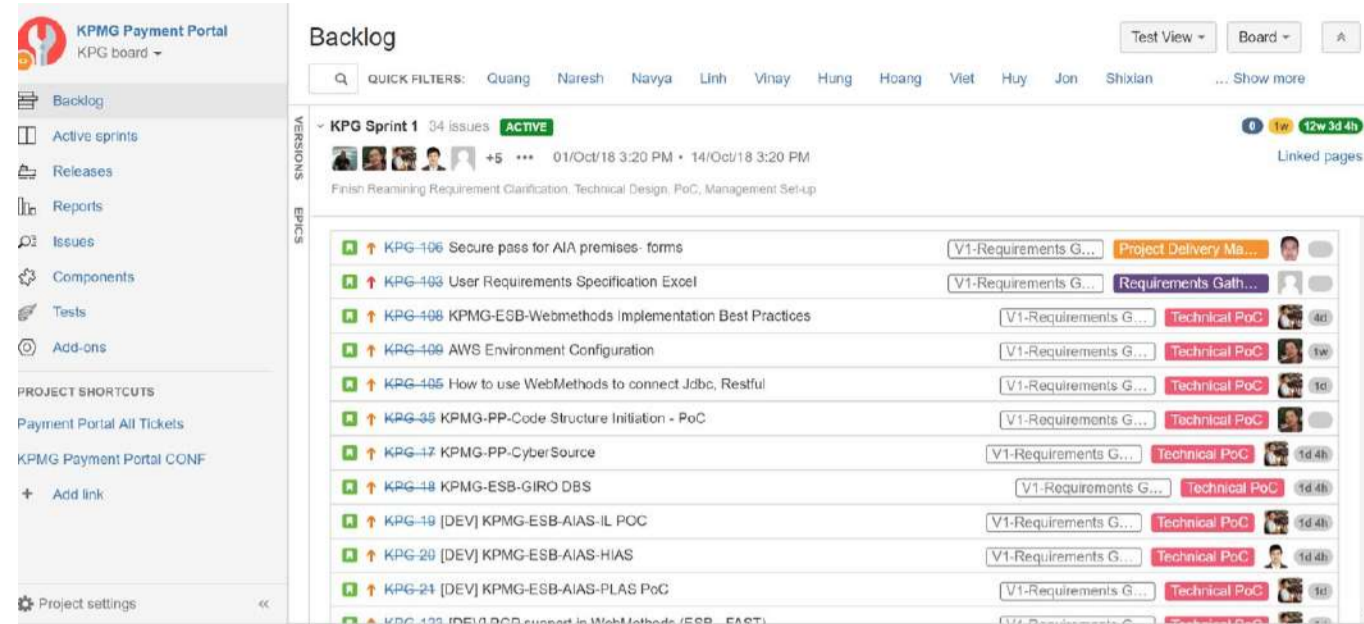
KPMG Payment Portal
KPG board

Backlog
Active sprints
Releases
Reports
Issues
Components
Tests
Add-ons

PROJECT SHORTCUTS
Payment Portal All Tickets
KPMG Payment Portal CONF
+ Add link

Project settings

Backlog

Test View
Board

QUICK FILTERS: Quang Naresh Navya Linh Vinay Hung Hoang Viet Huy Jon Shixian ... Show more

VERSIONS
EPICS

KPG Sprint 1 34 issues ACTIVE
0 1w 12w 3d 4h
+5 ••• 01/Oct/18 3:20 PM • 14/Oct/18 3:20 PM
Linked pages
Finish Reamining Requirement Clarification, Technical Design, PoC, Management Set-up

| Issue | Summary | Version | Epic | Estimate |
|---|---|---|---|---|
| KPG-106 | Secure pass for AIA premises- forms | V1-Requirements G... | Project Delivery Ma... | |
| KPG-103 | User Requirements Specification Excel | V1-Requirements G... | Requirements Gath... | |
| KPG-108 | KPMG-ESB-Webmethods Implementation Best Practices | V1-Requirements G... | Technical PoC | 4d |
| KPG-109 | AWS Environment Configuration | V1-Requirements G... | Technical PoC | 1w |
| KPG-105 | How to use WebMethods to connect Jdbc, Restful | V1-Requirements G... | Technical PoC | 1d |
| KPG-35 | KPMG-PP-Code Structure Initiation - PoC | V1-Requirements G... | Technical PoC | |
| KPG-17 | KPMG-PP-CyberSource | V1-Requirements G... | Technical PoC | 1d 4h |
| KPG-18 | KPMG-ESB-GIRO DBS | V1-Requirements G... | Technical PoC | 1d 4h |
| KPG-19 | [DEV] KPMG-ESB-AIAS-IL POC | V1-Requirements G... | Technical PoC | 1d 4h |
| KPG-20 | [DEV] KPMG-ESB-AIAS-HIAS | V1-Requirements G... | Technical PoC | 1d 4h |
| KPG-21 | [DEV] KPMG-ESB-AIAS-PLAS PoC | V1-Requirements G... | Technical PoC | 1d |
| KPG-123 | [DEV] PGP support in WebMethods (ESB - FAST) | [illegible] | Technical PoC | |